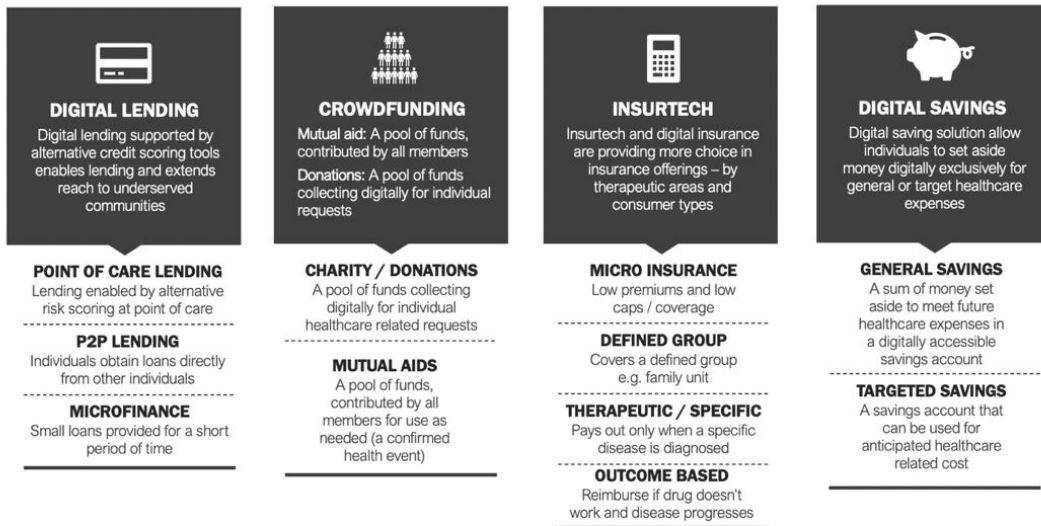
DIGITAL LENDING

Digital lending supported by alternative credit scoring tools enables lending and extends reach to underserved communities

POINT OF CARE LENDING

Lending enabled by alternative risk scoring at point of care

P2P LENDING

Individuals obtain loans directly from other individuals

MICROFINANCE

Small loans provided for a short period of time

CROWDFUNDING

Mutual aid: A pool of funds, contributed by all members

Donations: A pool of funds collecting digitally for individual requests

CHARITY / DONATIONS

A pool of funds collecting digitally for individual healthcare related requests

MUTUAL AIDS

A pool of funds, contributed by all members for use as needed (a confirmed health event)

INSURTECH

Insurtech and digital insurance are providing more choice in insurance offerings – by therapeutic areas and consumer types

MICRO INSURANCE

Low premiums and low caps / coverage

DEFINED GROUP

Covers a defined group e.g. family unit

THERAPEUTIC / SPECIFIC

Pays out only when a specific disease is diagnosed

OUTCOME BASED

Reimburse if drug doesn't work and disease progresses

DIGITAL SAVINGS

Digital saving solution allow individuals to set aside money digitally exclusively for general or target healthcare expenses

GENERAL SAVINGS

A sum of money set aside to meet future healthcare expenses in a digitally accessible savings account

TARGETED SAVINGS

A savings account that can be used for anticipated healthcare related cost